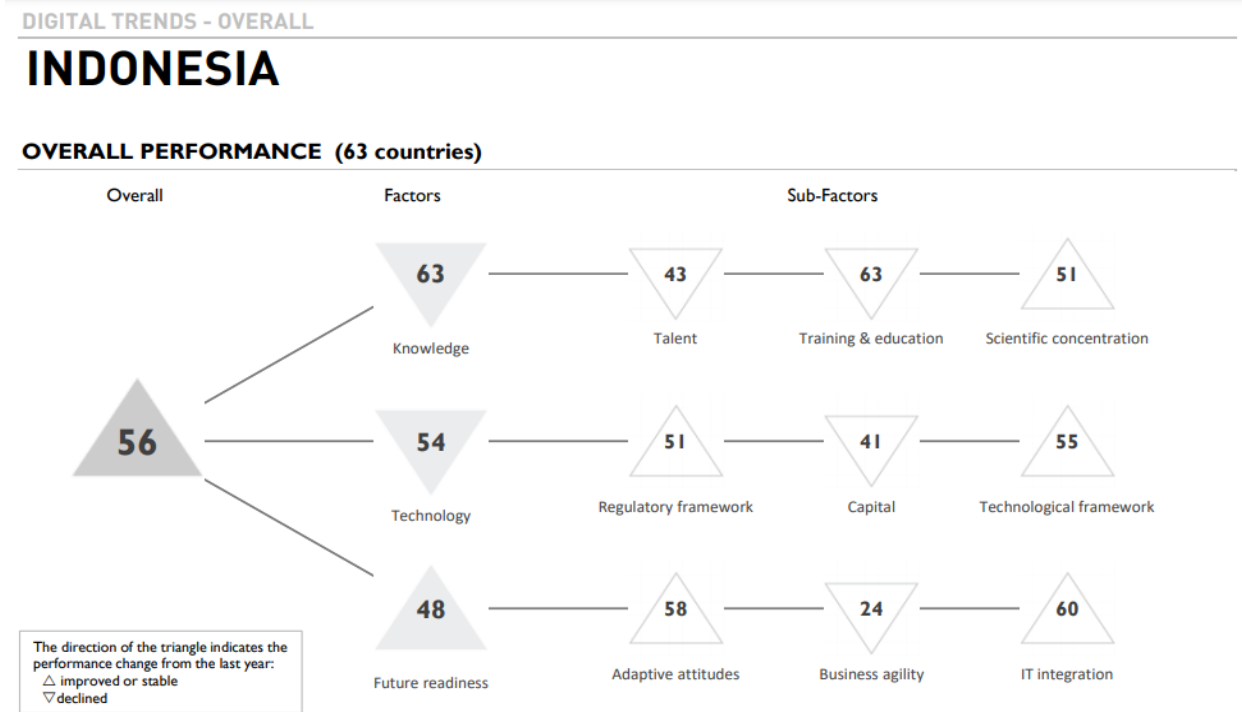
DIGITAL TRENDS - OVERALL

INDONESIA

OVERALL PERFORMANCE (63 countries)

Overall

Factors

Sub-Factors

56

63

Knowledge

43

Talent

63

Training & education

51

Scientific concentration

54

Technology

51

Regulatory framework

41

Capital

55

Technological framework

48

Future readiness

58

Adaptive attitudes

24

Business agility

60

IT integration

The direction of the triangle indicates the performance change from the last year:
△ improved or stable
▽ declined